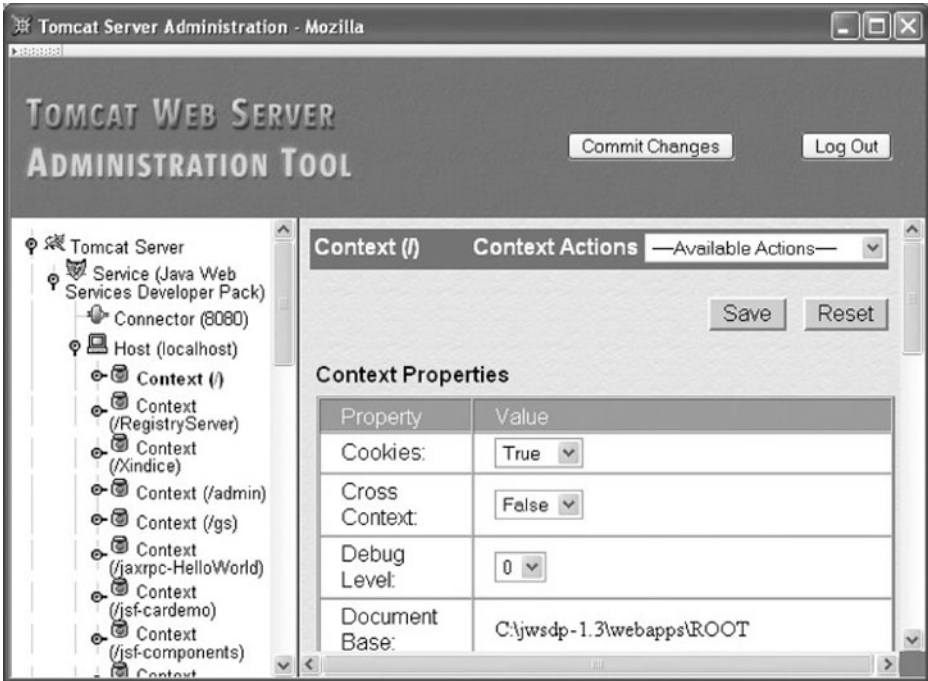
Tomcat Server Administration - Mozilla

TOMCAT WEB SERVER ADMINISTRATION TOOL

Commit Changes

Log Out

Tomcat Server
Service (Java Web Services Developer Pack)
Connector (8080)
Host (localhost)
Context (/)
Context (/RegistryServer)
Context (/Xindice)
Context (/admin)
Context (/gs)
Context (/jaxrpc-HelloWorld)
Context (/jsf-cardemo)
Context (/jsf-components)
Context

Context (/)

Context Actions —Available Actions—

Save

Reset

Context Properties

| Property | Value |
|---|---|
| Cookies: | True |
| Cross Context: | False |
| Debug Level: | 0 |
| Document Base: | C:\jwsdp-1.3\webapps\ROOT |